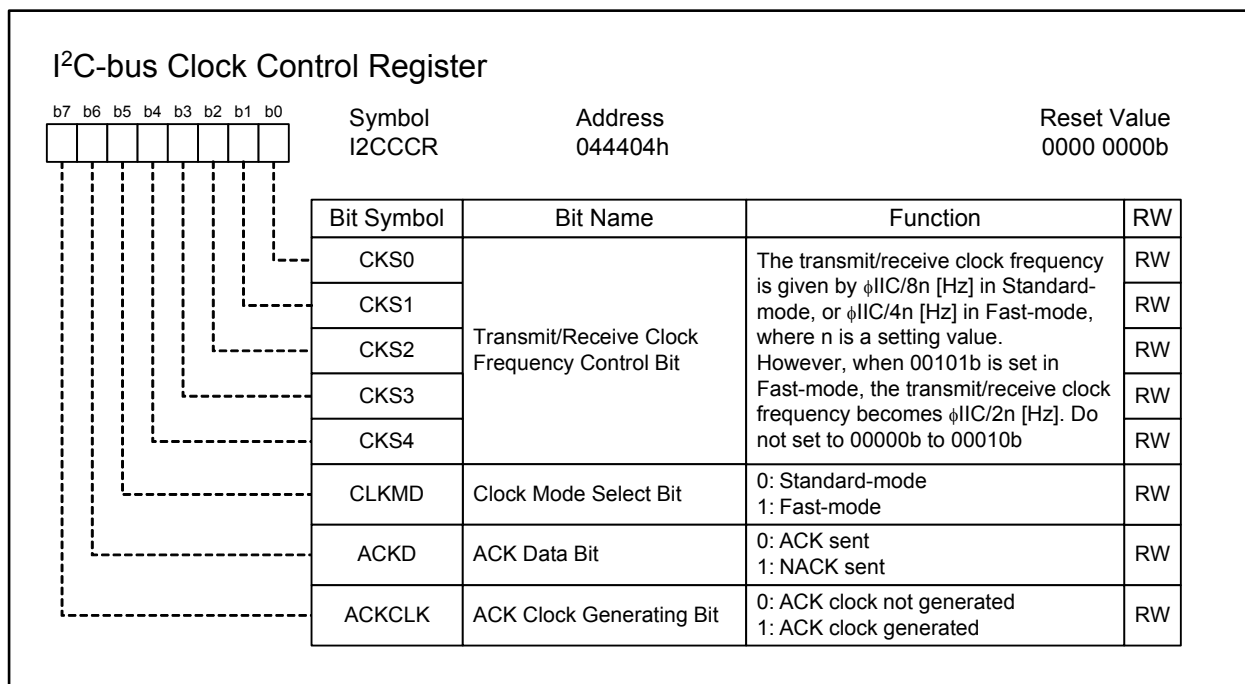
I$^2$C-bus Clock Control Register

b7 b6 b5 b4 b3 b2 b1 b0

Symbol
I2CCCR

Address
044404h

Reset Value
0000 0000b

| Bit Symbol | Bit Name | Function | RW |
|---|---|---|---|
| CKS0 | Transmit/Receive Clock Frequency Control Bit | The transmit/receive clock frequency is given by $\phi$IIC/8n [Hz] in Standard-mode, or $\phi$IIC/4n [Hz] in Fast-mode, where n is a setting value. However, when 00101b is set in Fast-mode, the transmit/receive clock frequency becomes $\phi$IIC/2n [Hz]. Do not set to 00000b to 00010b | RW |
| CKS1 | | | RW |
| CKS2 | | | RW |
| CKS3 | | | RW |
| CKS4 | | | RW |
| CLKMD | Clock Mode Select Bit | 0: Standard-mode 1: Fast-mode | RW |
| ACKD | ACK Data Bit | 0: ACK sent 1: NACK sent | RW |
| ACKCLK | ACK Clock Generating Bit | 0: ACK clock not generated 1: ACK clock generated | RW |